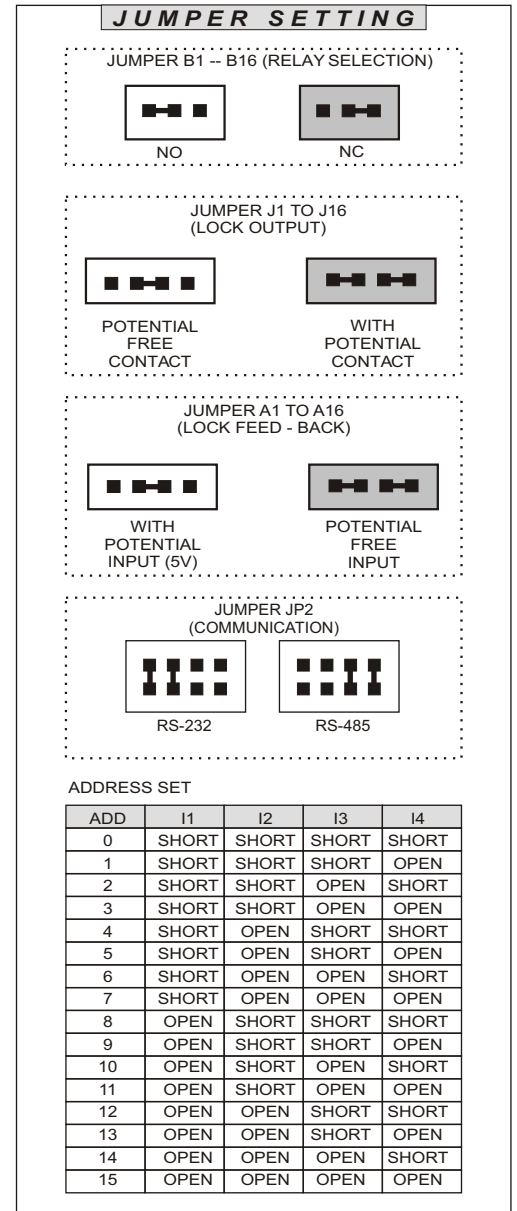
JUMPER SETTING

JUMPER B1 -- B16 (RELAY SELECTION)

NO

NC

JUMPER J1 TO J16
(LOCK OUTPUT)

POTENTIAL FREE CONTACT

WITH POTENTIAL CONTACT

JUMPER A1 TO A16
(LOCK FEED - BACK)

WITH POTENTIAL INPUT (5V)

POTENTIAL FREE INPUT

JUMPER JP2
(COMMUNICATION)

RS-232

RS-485

ADDRESS SET

| ADD | I1 | I2 | I3 | I4 |
|---|---|---|---|---|
| 0 | SHORT | SHORT | SHORT | SHORT |
| 1 | SHORT | SHORT | SHORT | OPEN |
| 2 | SHORT | SHORT | OPEN | SHORT |
| 3 | SHORT | SHORT | OPEN | OPEN |
| 4 | SHORT | OPEN | SHORT | SHORT |
| 5 | SHORT | OPEN | SHORT | OPEN |
| 6 | SHORT | OPEN | OPEN | SHORT |
| 7 | SHORT | OPEN | OPEN | OPEN |
| 8 | OPEN | SHORT | SHORT | SHORT |
| 9 | OPEN | SHORT | SHORT | OPEN |
| 10 | OPEN | SHORT | OPEN | SHORT |
| 11 | OPEN | SHORT | OPEN | OPEN |
| 12 | OPEN | OPEN | SHORT | SHORT |
| 13 | OPEN | OPEN | SHORT | OPEN |
| 14 | OPEN | OPEN | OPEN | SHORT |
| 15 | OPEN | OPEN | OPEN | OPEN |